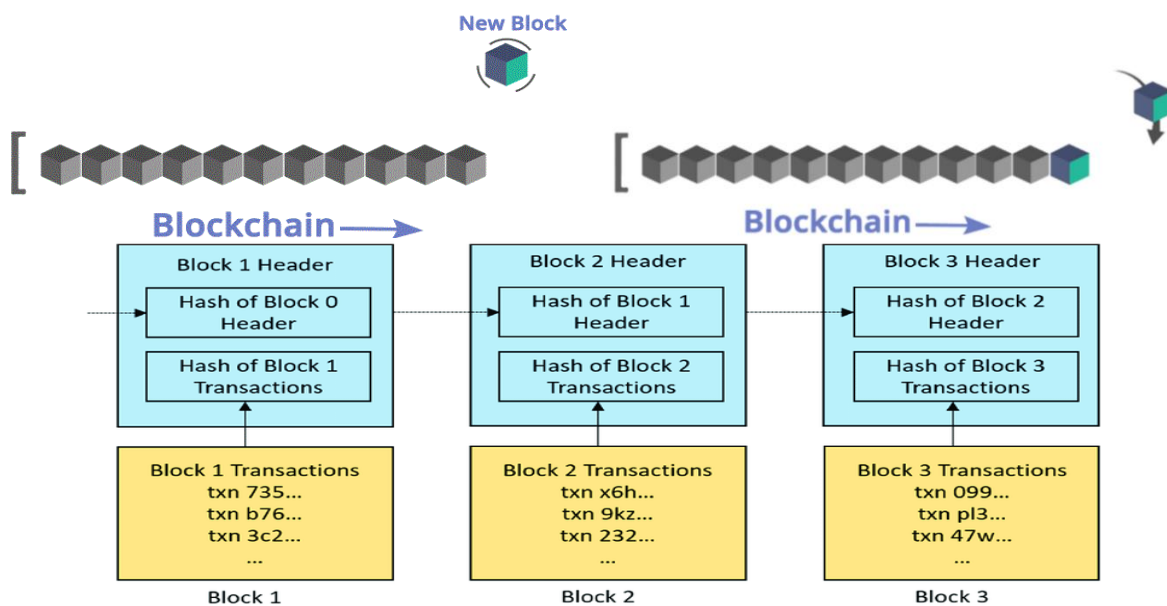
New Block

Blockchain

Blockchain

Block 1 Header
Hash of Block 0 Header
Hash of Block 1 Transactions

Block 1 Transactions
txn 735...
txn b76...
txn 3c2...
...

Block 1

Block 2 Header
Hash of Block 1 Header
Hash of Block 2 Transactions

Block 2 Transactions
txn x6h...
txn 9kz...
txn 232...
...

Block 2

Block 3 Header
Hash of Block 2 Header
Hash of Block 3 Transactions

Block 3 Transactions
txn 099...
txn pl3...
txn 47w...
...

Block 3